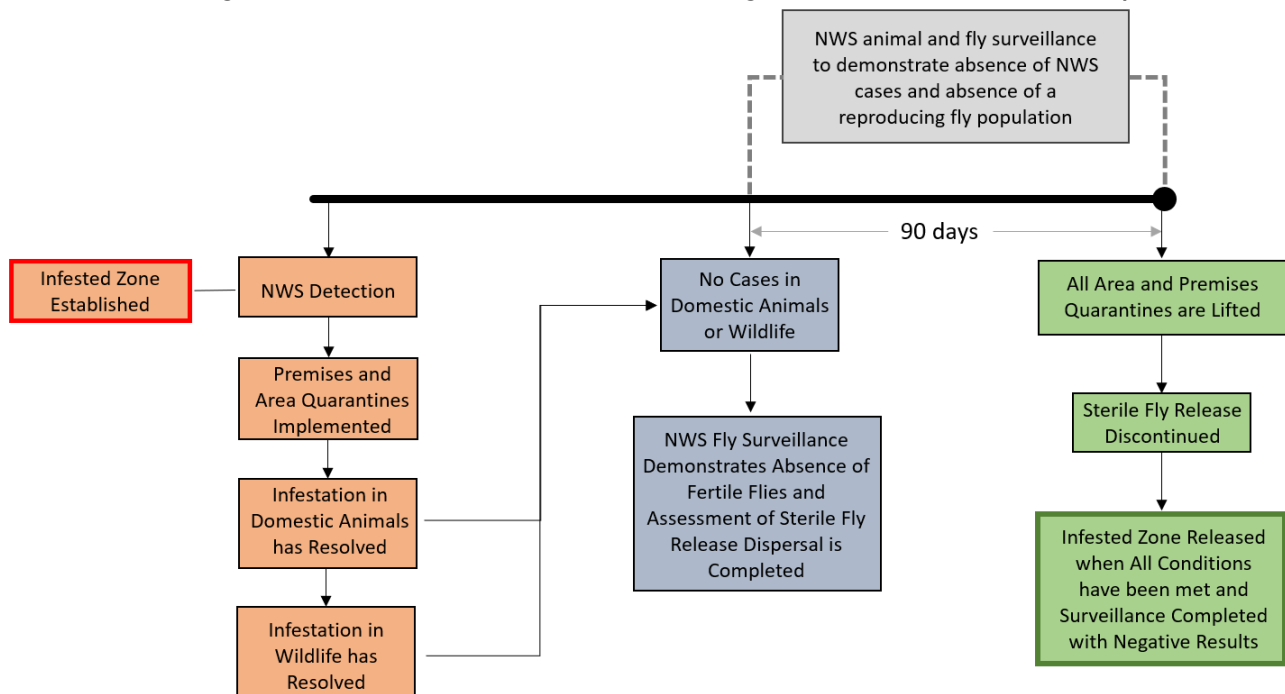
NWS animal and fly surveillance to demonstrate absence of NWS cases and absence of a reproducing fly population

90 days

Infested Zone Established

NWS Detection

Premises and Area Quarantines Implemented

Infestation in Domestic Animals has Resolved

Infestation in Wildlife has Resolved

No Cases in Domestic Animals or Wildlife

NWS Fly Surveillance Demonstrates Absence of Fertile Flies and Assessment of Sterile Fly Release Dispersal is Completed

All Area and Premises Quarantines are Lifted

Sterile Fly Release Discontinued

Infested Zone Released when All Conditions have been met and Surveillance Completed with Negative Results